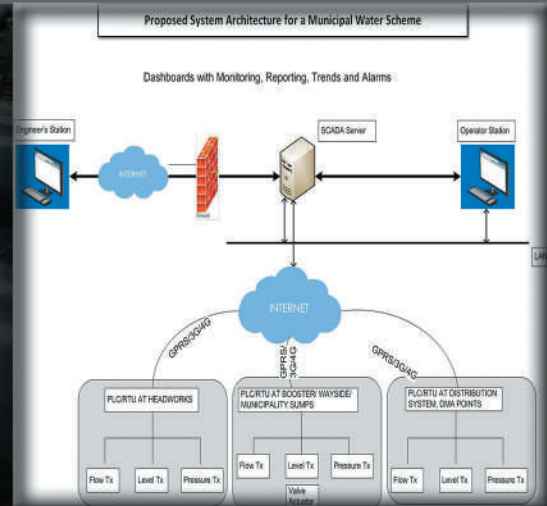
Proposed System Architecture for a Municipal Water Scheme

Dashboards with Monitoring, Reporting, Trends and Alarms

Engineer's Station

INTERNET

Firewall

SCADA Server

Operator Station

LAN

INTERNET

GPRS/3G/4G

GPRS/3G/4G

GPRS/3G/4G

PLC/RTU AT HEADWORKS

PLC/RTU AT BOOSTER/ WAYSIDE/ MUNICIPALITY SUMPS

PLC/RTU AT DISTRIBUTION SYSTEM, DMA POINTS

Flow Tx

Level Tx

Pressure Tx

Flow Tx

Level Tx

Pressure Tx

Valve Actuator

Flow Tx

Level Tx

Pressure Tx